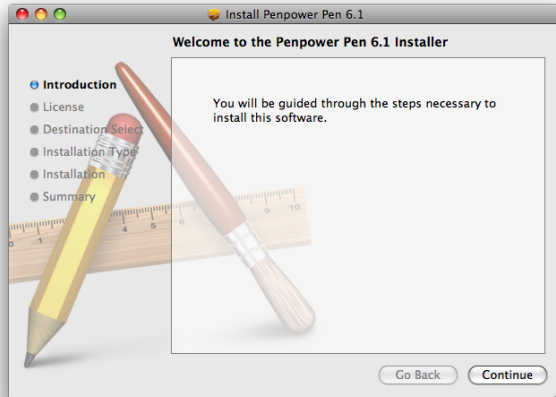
Install Penpower Pen 6.1

Welcome to the Penpower Pen 6.1 Installer

Introduction
License
Destination Select
Installation Type
Installation
Summary

You will be guided through the steps necessary to install this software.

Go Back
Continue